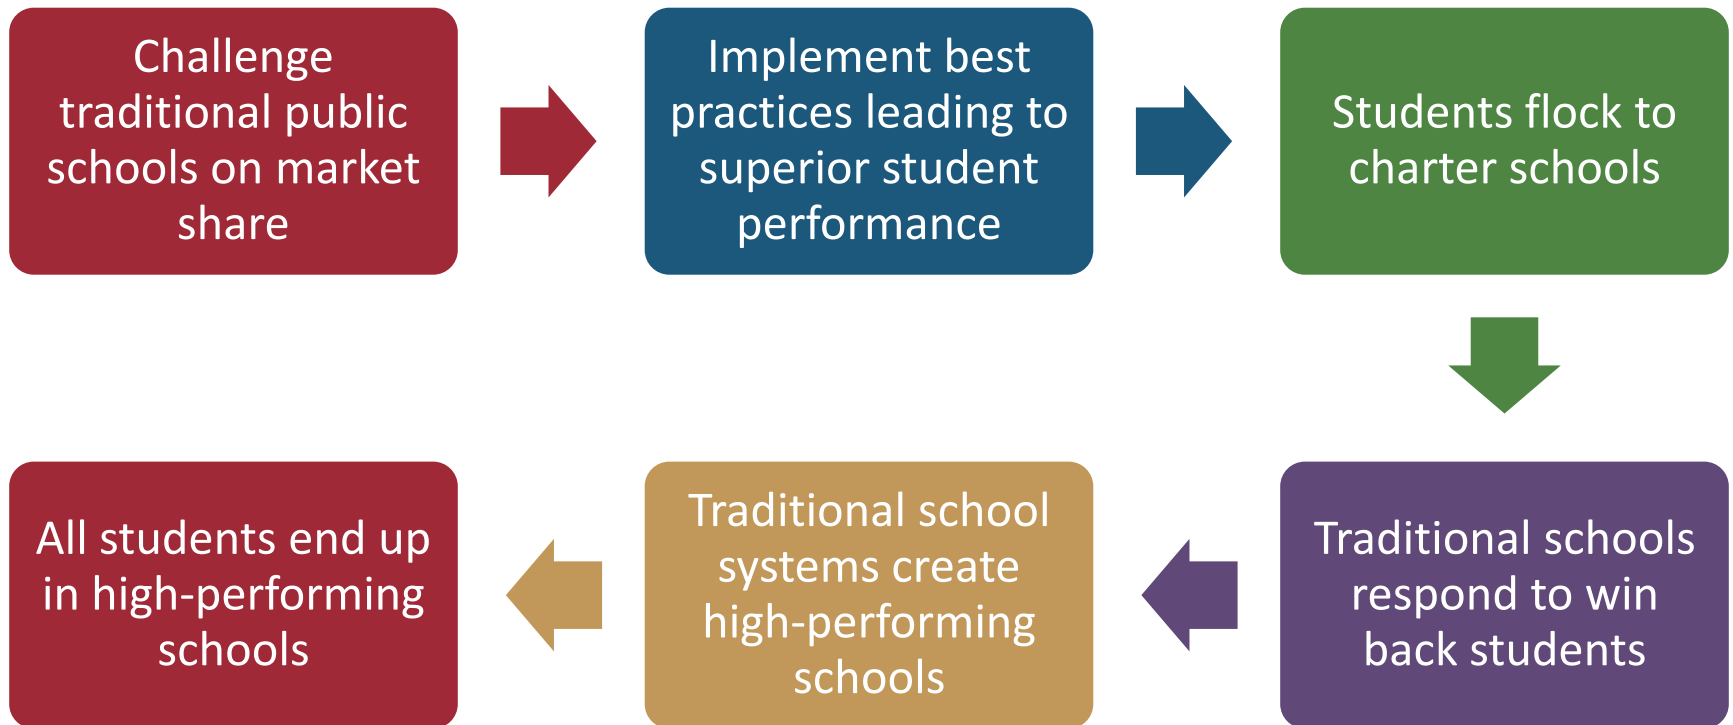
Challenge traditional public schools on market share

Implement best practices leading to superior student performance

Students flock to charter schools

Traditional schools respond to win back students

Traditional school systems create high-performing schools

All students end up in high-performing schools